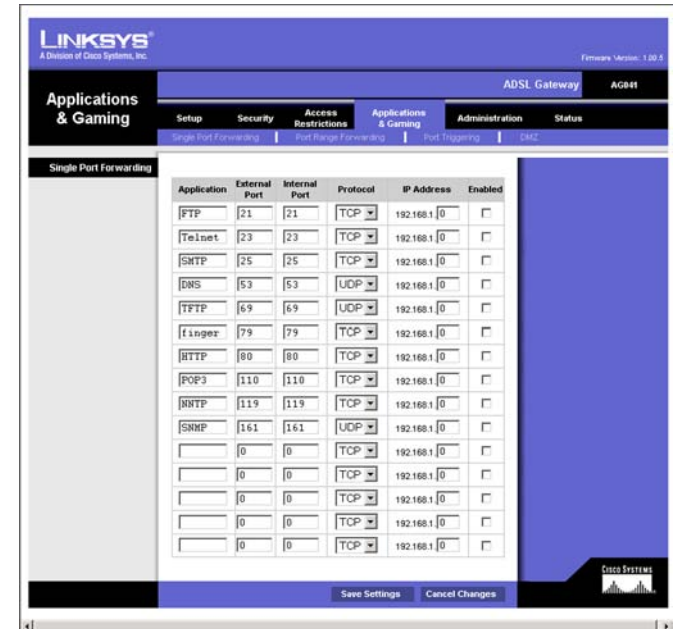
LINKSYS®
A Division of Cisco Systems, Inc.

Firmware Version: 1.00.5

ADSL Gateway AG041

Applications & Gaming

Setup | Security | Access Restrictions | Applications & Gaming | Administration | Status

Single Port Forwarding | Port Range Forwarding | Port Triggering | DMZ

Single Port Forwarding

| Application | External Port | Internal Port | Protocol | IP Address | Enabled |
|---|---|---|---|---|---|
| FTP | 21 | 21 | TCP | 192.168.1. 0 | ☐ |
| Telnet | 23 | 23 | TCP | 192.168.1. 0 | ☐ |
| SMTP | 25 | 25 | TCP | 192.168.1. 0 | ☐ |
| DNS | 53 | 53 | UDP | 192.168.1. 0 | ☐ |
| TFTP | 69 | 69 | UDP | 192.168.1. 0 | ☐ |
| finger | 79 | 79 | TCP | 192.168.1. 0 | ☐ |
| HTTP | 80 | 80 | TCP | 192.168.1. 0 | ☐ |
| POP3 | 110 | 110 | TCP | 192.168.1. 0 | ☐ |
| NNTP | 119 | 119 | TCP | 192.168.1. 0 | ☐ |
| SNMP | 161 | 161 | UDP | 192.168.1. 0 | ☐ |
| | 0 | 0 | TCP | 192.168.1. 0 | ☐ |
| | 0 | 0 | TCP | 192.168.1. 0 | ☐ |
| | 0 | 0 | TCP | 192.168.1. 0 | ☐ |
| | 0 | 0 | TCP | 192.168.1. 0 | ☐ |
| | 0 | 0 | TCP | 192.168.1. 0 | ☐ |

Cisco Systems

Save Settings | Cancel Changes